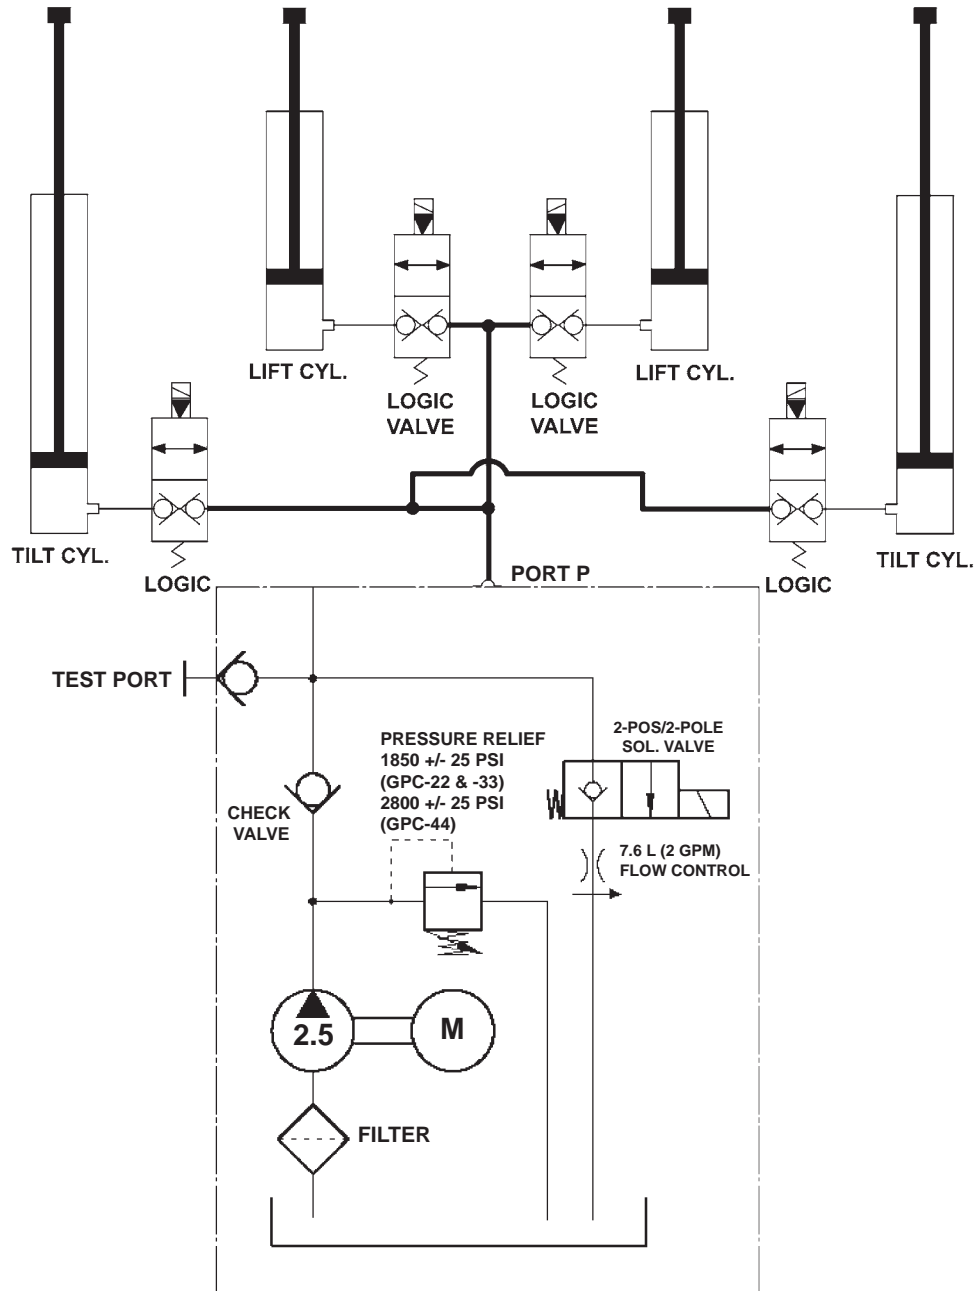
LIFT CYL.

LOGIC VALVE

LOGIC VALVE

LIFT CYL.

TILT CYL.

LOGIC

PORT P

LOGIC

TILT CYL.

TEST PORT

PRESSURE RELIEF
1850 +/- 25 PSI
(GPC-22 & -33)
2800 +/- 25 PSI
(GPC-44)

2-POS/2-POLE
SOL. VALVE

CHECK VALVE

7.6 L (2 GPM)
FLOW CONTROL

2.5

M

FILTER